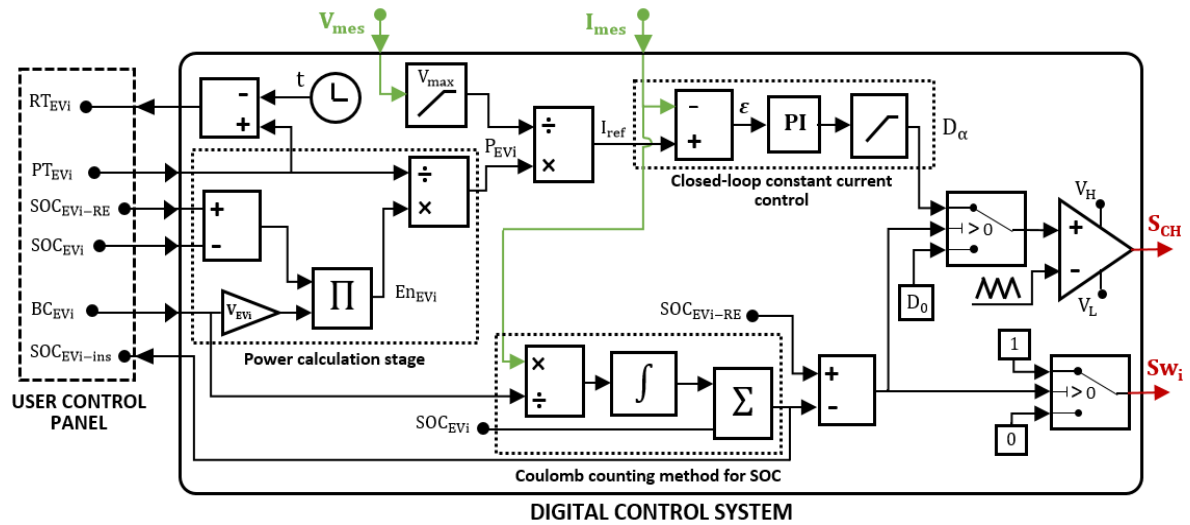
$V_{mes}$

$I_{mes}$

$RT_{EVi}$

$PT_{EVi}$

$SOC_{EVi-RE}$

$SOC_{EVi}$

$BC_{EVi}$

$SOC_{EVi-ins}$

USER CONTROL PANEL

-

+

t

$V_{max}$

÷

×

$P_{EVi}$

÷

×

+

-

$V_{EVi}$

$\Pi$

$En_{EVi}$

Power calculation stage

$I_{ref}$

-

+

$\varepsilon$

PI

$D_{\alpha}$

Closed-loop constant current control

> 0

$D_0$

$V_H$

+

-

$V_L$

$S_{CH}$

$SOC_{EVi-RE}$

×

÷

$\int$

$\Sigma$

$SOC_{EVi}$

Coulomb counting method for SOC

+

-

1

> 0

0

$Sw_i$

DIGITAL CONTROL SYSTEM